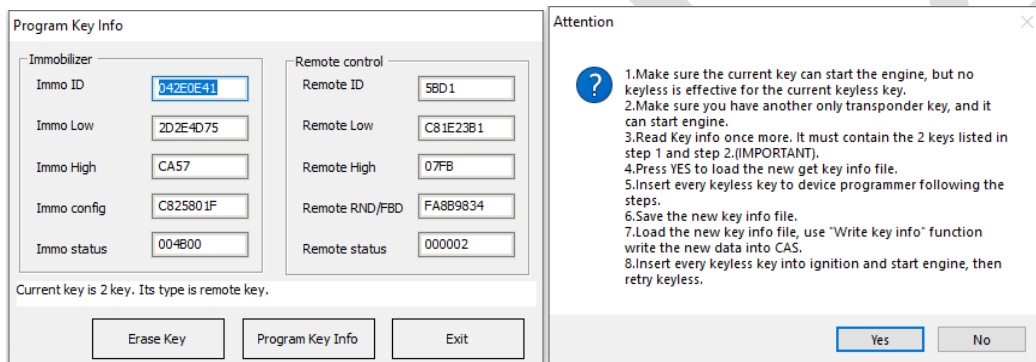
Program Key Info

Immobilizer

Immo ID 042E0E41

Immo Low 2D2E4D75

Immo High CA57

Immo config C825801F

Immo status 004B00

Remote control

Remote ID 5BD1

Remote Low C81E23B1

Remote High 07FB

Remote RND/FBD FA8B9834

Remote status 000002

Current key is 2 key. Its type is remote key.

Erase Key

Program Key Info

Exit

Attention

1.Make sure the current key can start the engine, but no keyless is effective for the current keyless key.
2.Make sure you have another only transponder key, and it can start engine.
3.Read Key info once more. It must contain the 2 keys listed in step 1 and step 2.(IMPORTANT).
4.Press YES to load the new get key info file.
5.Insert every keyless key to device programmer following the steps.
6.Save the new key info file.
7.Load the new key info file, use "Write key info" function write the new data into CAS.
8.Insert every keyless key into ignition and start engine, then retry keyless.

Yes

No